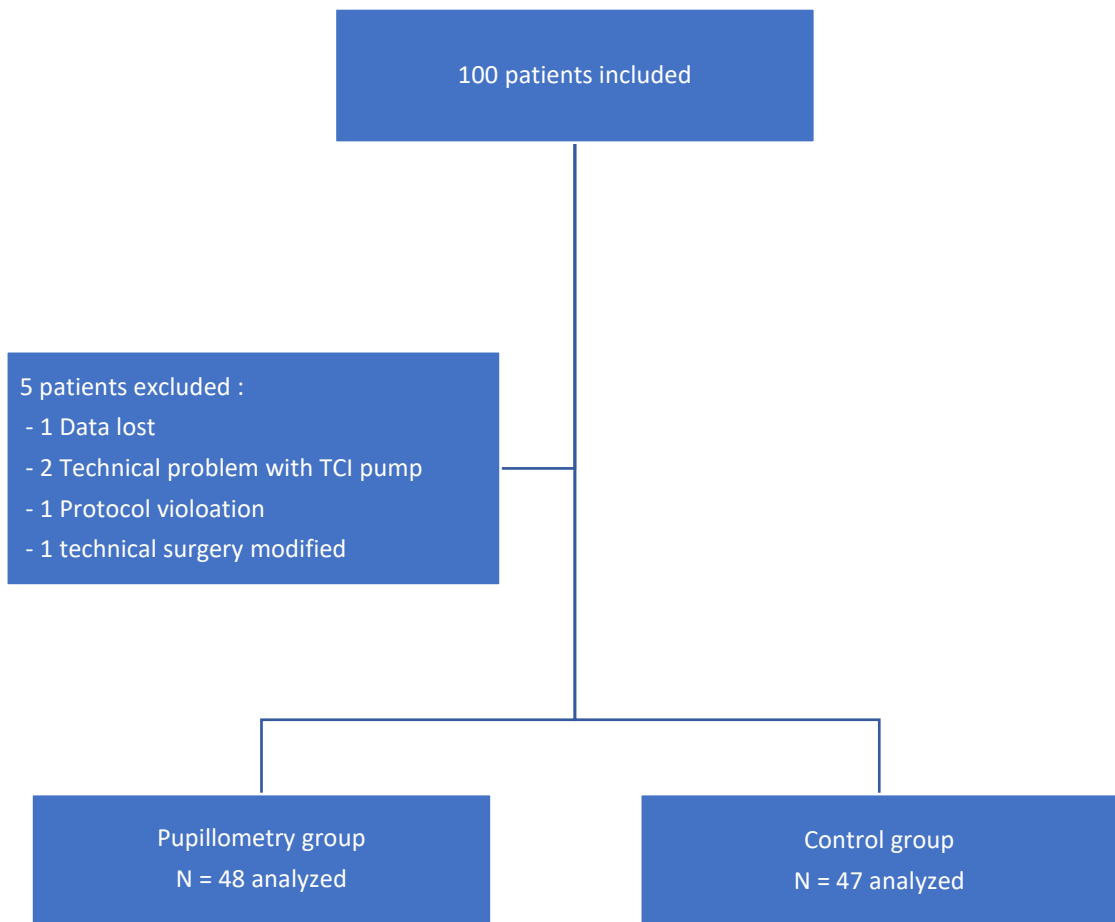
100 patients included

5 patients excluded :
- 1 Data lost
- 2 Technical problem with TCI pump
- 1 Protocol violoation
- 1 technical surgery modified

Pupillometry group
N = 48 analyzed

Control group
N = 47 analyzed